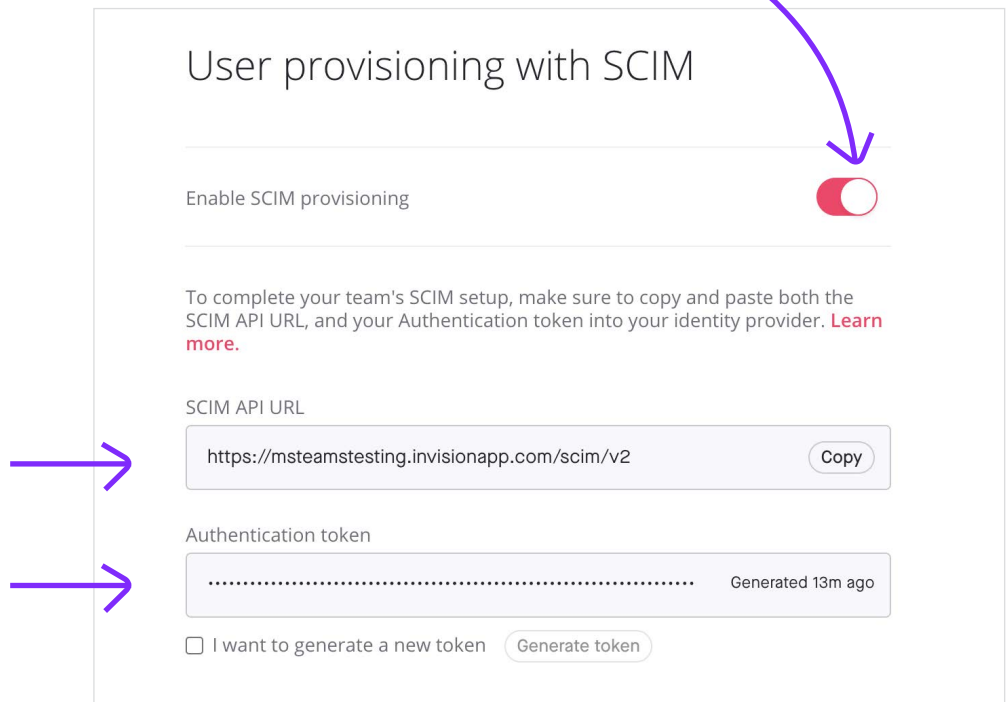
User provisioning with SCIM

Enable SCIM provisioning

To complete your team's SCIM setup, make sure to copy and paste both the SCIM API URL, and your Authentication token into your identity provider. Learn more.

SCIM API URL

https://msteamstesting.invisionapp.com/scim/v2

Copy

Authentication token

••••••••••••••••••••••••••••••••••••••••••••••••••••••••••••••••

Generated 13m ago

I want to generate a new token

Generate token